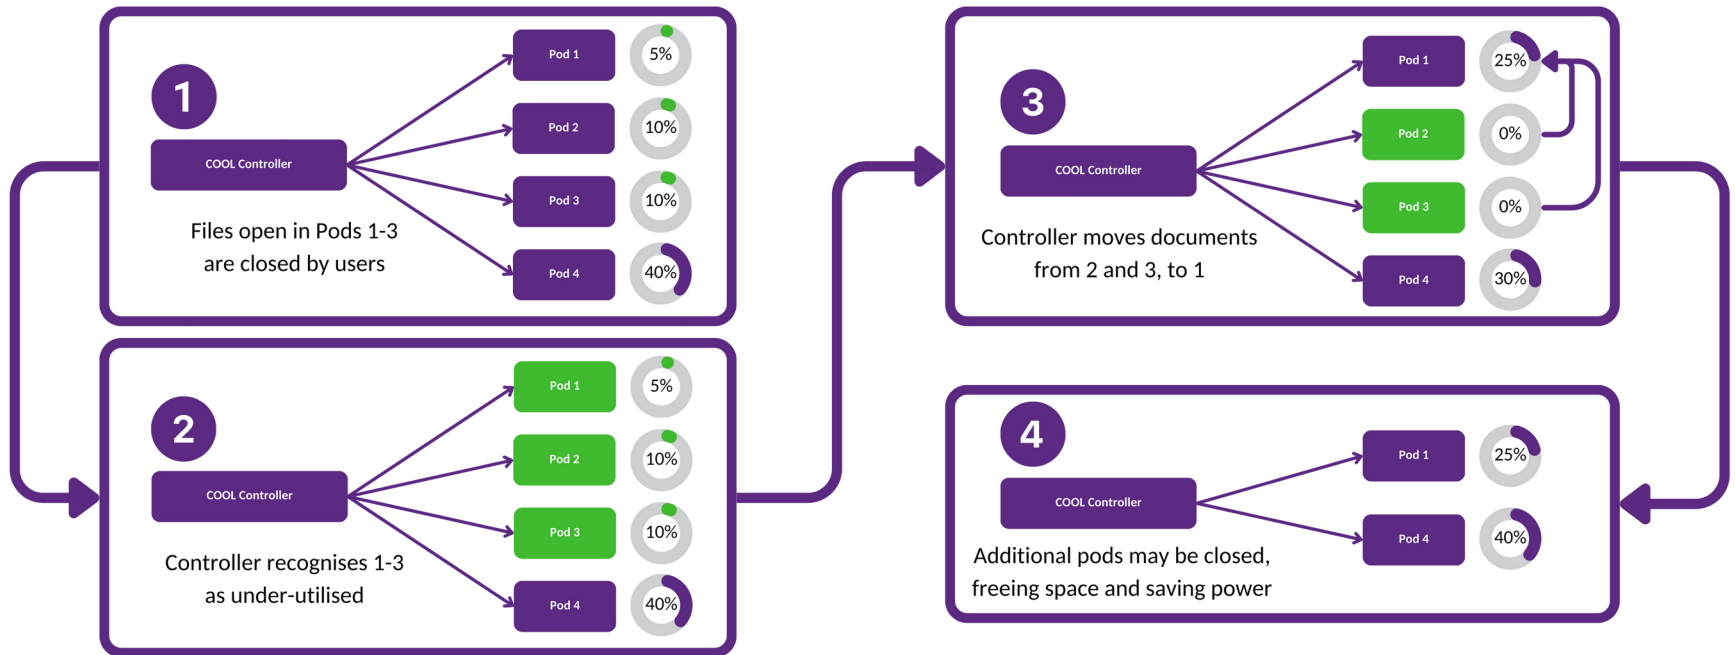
1

COOL Controller

Pod 1 5%
Pod 2 10%
Pod 3 10%
Pod 4 40%

Files open in Pods 1-3 are closed by users

2

COOL Controller

Pod 1 5%
Pod 2 10%
Pod 3 10%
Pod 4 40%

Controller recognises 1-3 as under-utilised

3

COOL Controller

Pod 1 25%
Pod 2 0%
Pod 3 0%
Pod 4 30%

Controller moves documents from 2 and 3, to 1

4

COOL Controller

Pod 1 25%
Pod 4 40%

Additional pods may be closed, freeing space and saving power